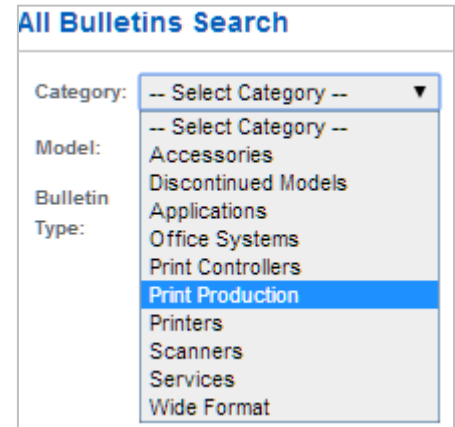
All Bulletins Search

Category: -- Select Category --

Model:

Bulletin Type:

-- Select Category --
Accessories
Discontinued Models
Applications
Office Systems
Print Controllers
Print Production
Printers
Scanners
Services
Wide Format